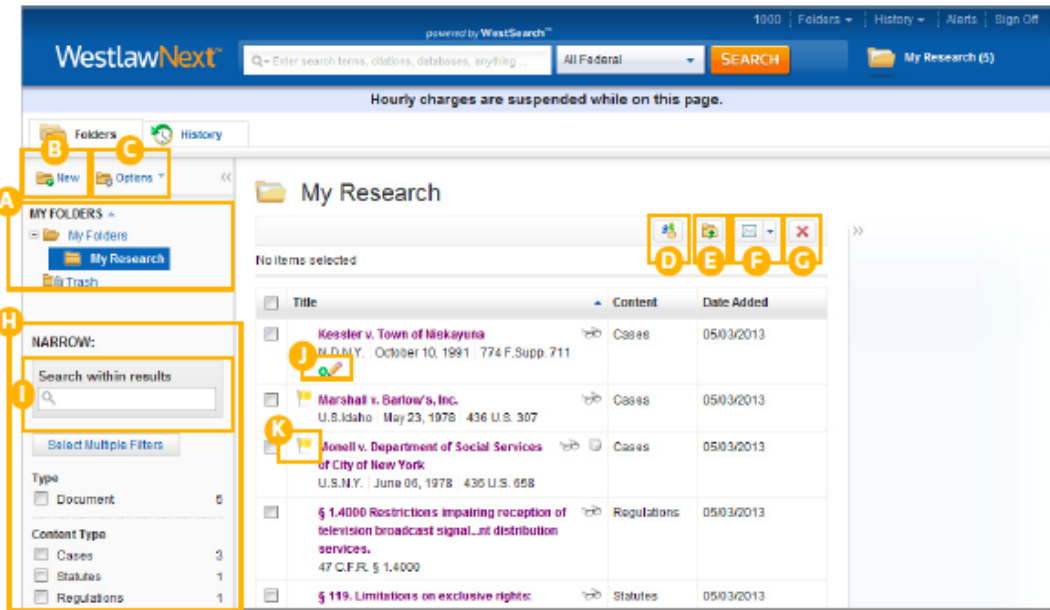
powered by WestSearch™

1000 | Folders ▾ | History ▾ | Alerts | Sign Off

WestlawNext™

Enter search terms, citations, databases, anything...

All Federal

SEARCH

My Research (5)

Hourly charges are suspended while on this page.

Folders

History

B

C

New

Options ▾

A

MY FOLDERS

My Folders

My Research

Trash

H

NARROW:

I

Search within results

Select Multiple Filters

Type

Document 5

Content Type

Cases 3

Statutes 1

Regulations 1

My Research

D

E

F

G

No items selected

| | Title | Content | Date Added |
|---|---|---|---|
| | Kessler v. Town of Niskayuna<br>N.D.N.Y. \| October 10, 1991 \| 774 F.Supp. 711 | Cases | 05/03/2013 |
| | Marshall v. Barlow's, Inc.<br>U.S.Idaho \| May 23, 1978 \| 436 U.S. 307 | Cases | 05/03/2013 |
| | Monell v. Department of Social Services of City of New York<br>U.S.N.Y. \| June 06, 1978 \| 436 U.S. 658 | Cases | 05/03/2013 |
| | § 1.4000 Restrictions impairing reception of television broadcast signal...nt distribution services.<br>47 C.F.R. § 1.4000 | Regulations | 05/03/2013 |
| | § 119. Limitations on exclusive rights: | Statutes | 05/03/2013 |

J

K